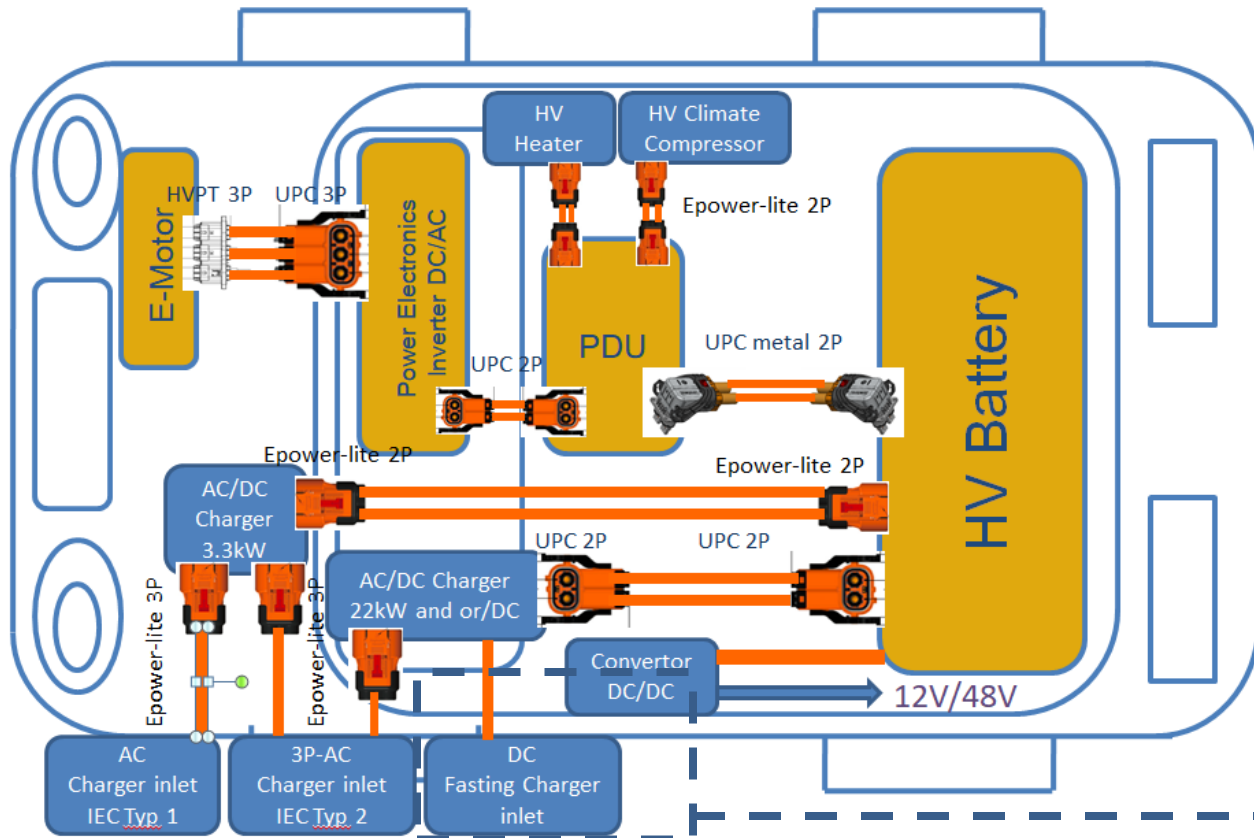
HV Heater

HV Climate Compressor

Epower-lite 2P

E-Motor

HVPT 3P

UPC 3P

Power Electronics Inverter DC/AC

PDU

UPC metal 2P

HV Battery

UPC 2P

Epower-lite 2P

Epower-lite 2P

AC/DC Charger 3.3kW

UPC 2P

UPC 2P

AC/DC Charger 22kW and or/DC

Epower-lite 3P

Epower-lite 3P

Convertor DC/DC

12V/48V

AC Charger inlet IEC Typ 1

3P-AC Charger inlet IEC Typ 2

DC Fasting Charger inlet